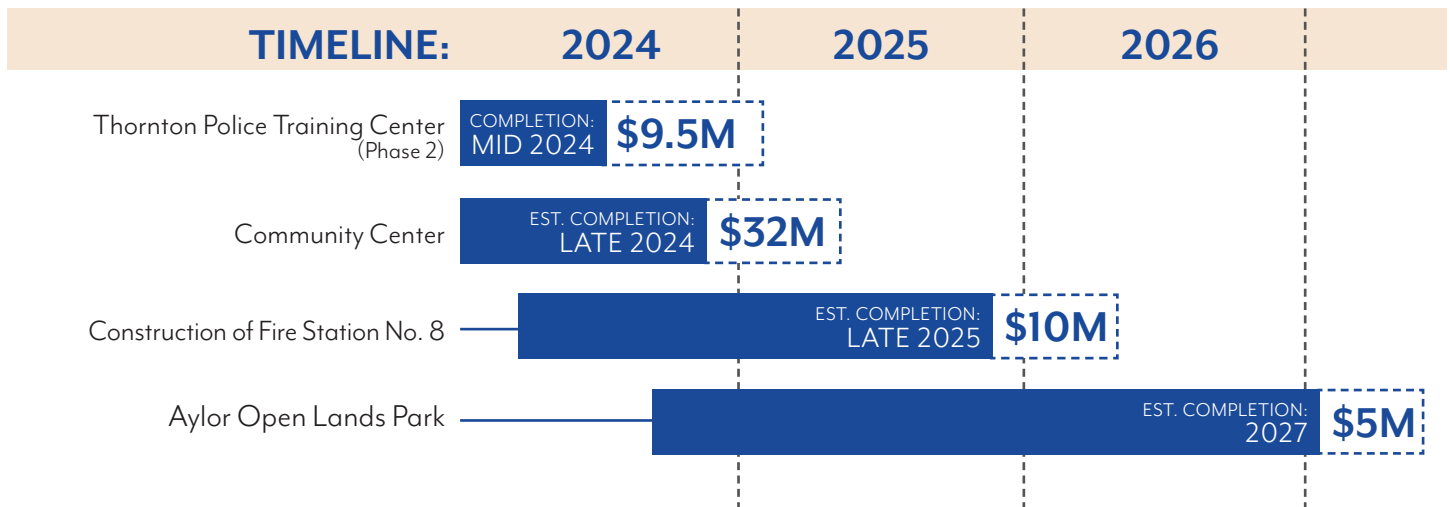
TIMELINE: 2024 2025 2026

Thornton Police Training Center (Phase 2)
COMPLETION: MID 2024 $9.5M

Community Center
EST. COMPLETION: LATE 2024 $32M

Construction of Fire Station No. 8
EST. COMPLETION: LATE 2025 $10M

Aylor Open Lands Park
EST. COMPLETION: 2027 $5M